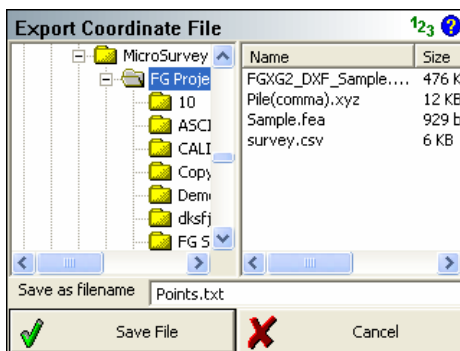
Export Coordinate File $^{1}2_{3}$

MicroSurvey
FG Proje
10
ASCI
CALI
Copy
Demo
dksfj
FG S

| Name | Size |
|---|---|
| FGXG2_DXF_Sample.... | 476 K |
| Pile(comma).xyz | 12 KB |
| Sample.fea | 929 b |
| survey.csv | 6 KB |

Save as filename Points.txt

Save File

Cancel